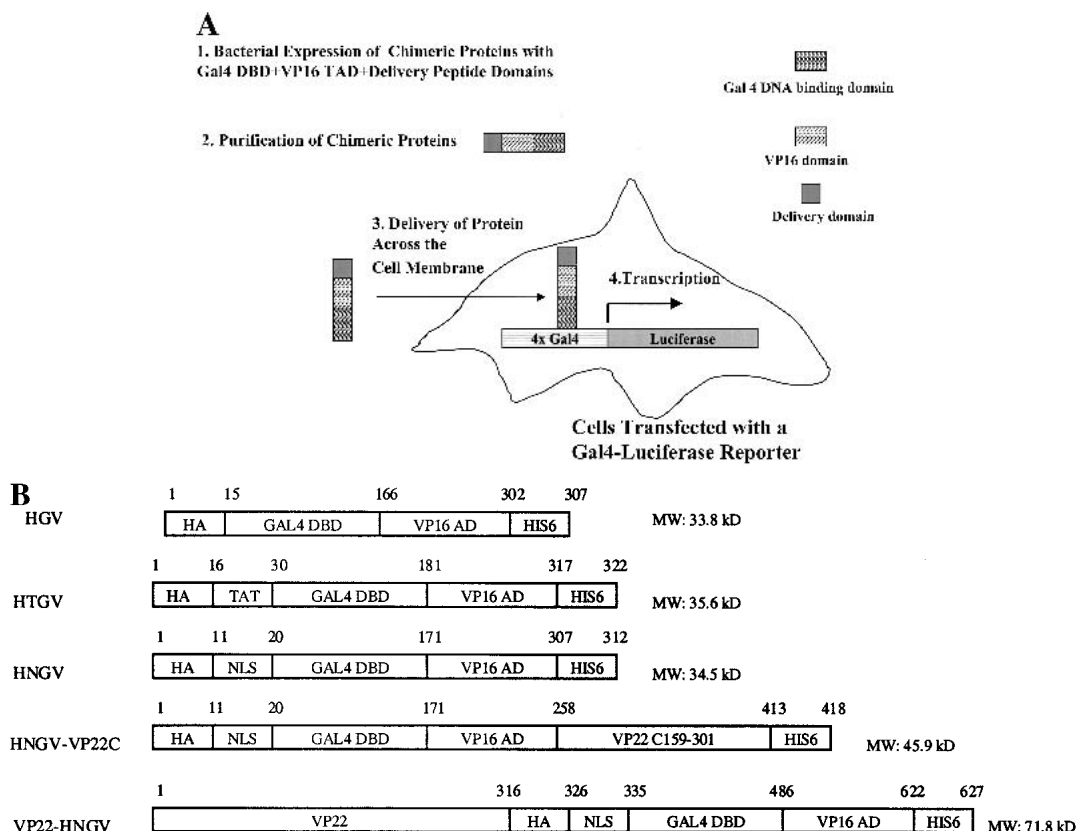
A

1. Bacterial Expression of Chimeric Proteins with Gal4 DBD+VP16 TAD+Delivery Peptide Domains

Gal 4 DNA binding domain

2. Purification of Chimeric Proteins

VP16 domain

Delivery domain

3. Delivery of Protein Across the Cell Membrane

4.Transcription

4x Gal4

Luciferase

Cells Transfected with a Gal4-Luciferase Reporter

B

HGV

| 1 | 15 | 166 | 302 | 307 |
|---|---|---|---|---|
| HA | GAL4 DBD | VP16 AD | HIS6 | |

MW: 33.8 kD

HTGV

| 1 | 16 | 30 | 181 | 317 | 322 |
|---|---|---|---|---|---|
| HA | TAT | GAL4 DBD | VP16 AD | HIS6 | |

MW: 35.6 kD

HNGV

| 1 | 11 | 20 | 171 | 307 | 312 |
|---|---|---|---|---|---|
| HA | NLS | GAL4 DBD | VP16 AD | HIS6 | |

MW: 34.5 kD

HNGV-VP22C

| 1 | 11 | 20 | 171 | 258 | 413 | 418 |
|---|---|---|---|---|---|---|
| HA | NLS | GAL4 DBD | VP16 AD | VP22 C159-301 | HIS6 | |

MW: 45.9 kD

VP22-HNGV

| 1 | 316 | 326 | 335 | 486 | 622 | 627 |
|---|---|---|---|---|---|---|
| VP22 | HA | NLS | GAL4 DBD | VP16 AD | HIS6 | |

MW: 71.8 kD